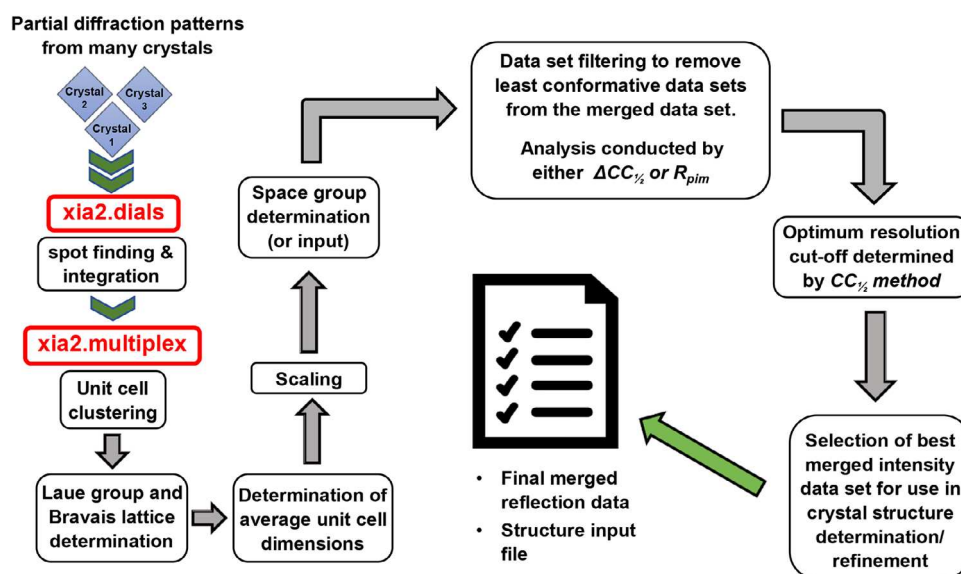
Partial diffraction patterns from many crystals

Crystal 2

Crystal 3

Crystal 1

xia2.dials

spot finding & integration

xia2.multiplex

Unit cell clustering

Laue group and Bravais lattice determination

Determination of average unit cell dimensions

Scaling

Space group determination (or input)

Data set filtering to remove least conformative data sets from the merged data set.

Analysis conducted by either $\Delta CC_{½}$ or $R_{pim}$

Optimum resolution cut-off determined by $CC_{½}$ method

Selection of best merged intensity data set for use in crystal structure determination/ refinement

• Final merged reflection data

• Structure input file